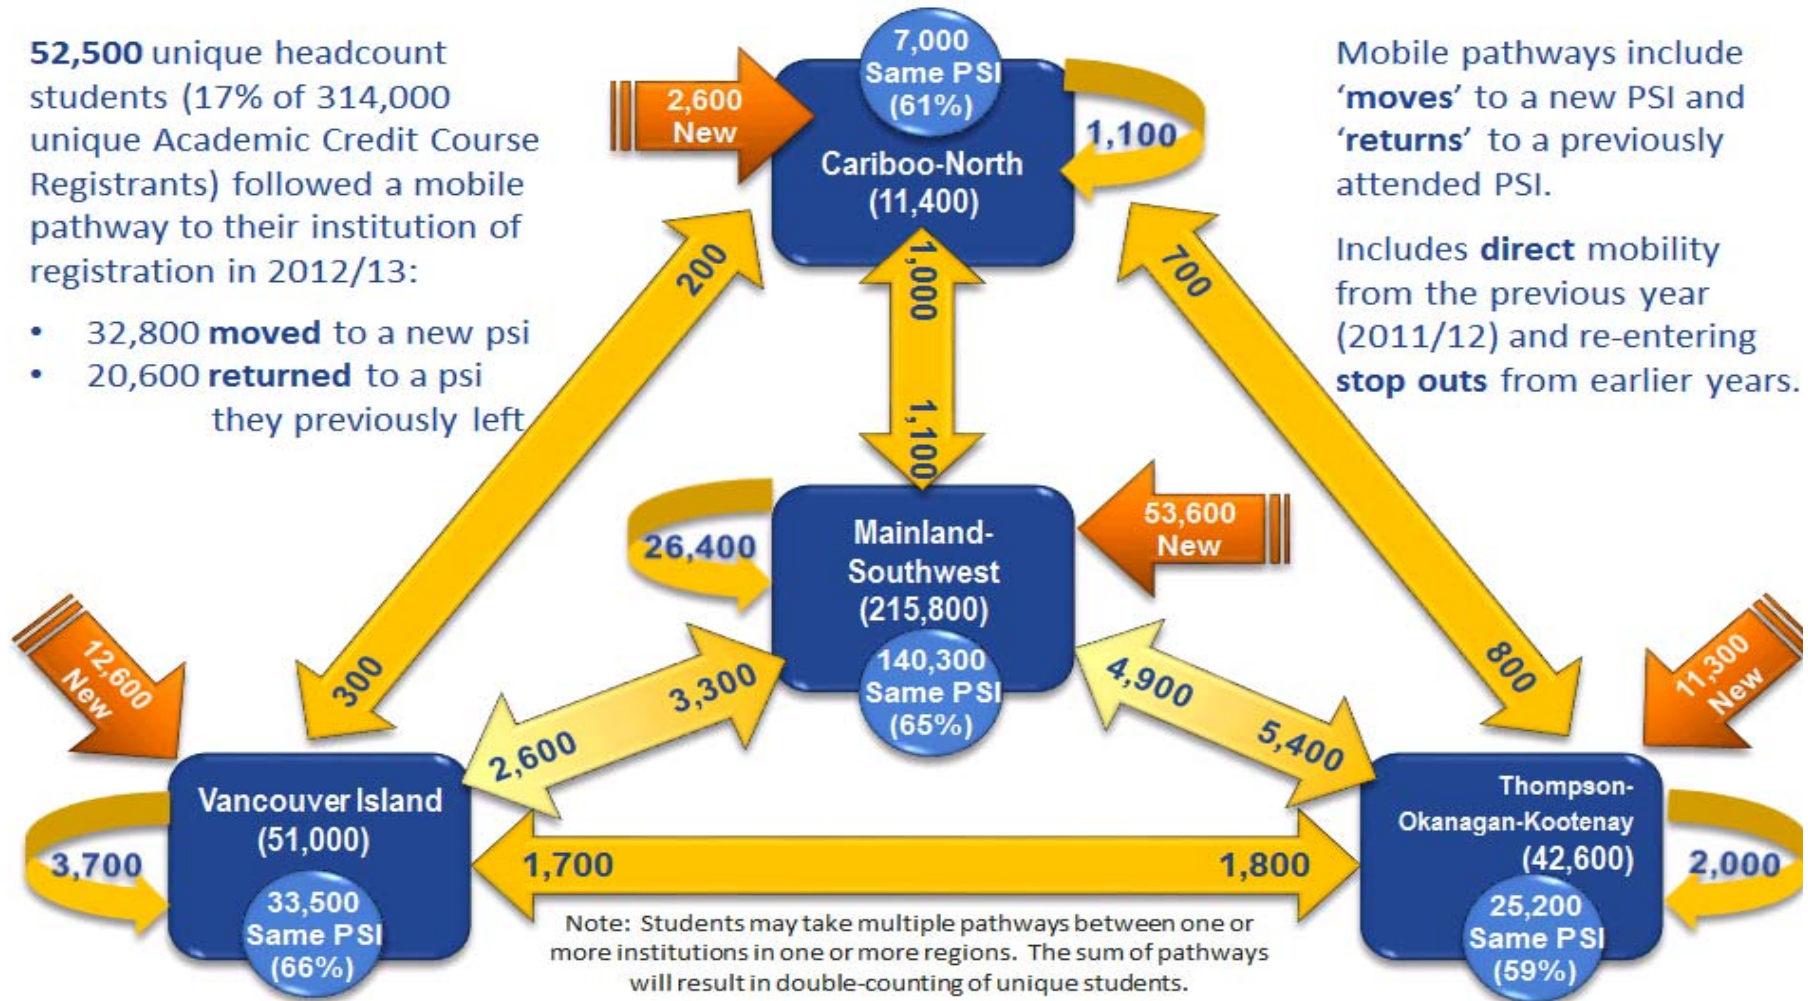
**52,500** unique headcount students (17% of 314,000 unique Academic Credit Course Registrants) followed a mobile pathway to their institution of registration in 2012/13:

- 32,800 **moved** to a new psi
- 20,600 **returned** to a psi they previously left

Mobile pathways include ‘**moves**’ to a new PSI and ‘**returns**’ to a previously attended PSI.

Includes **direct** mobility from the previous year (2011/12) and re-entering **stop outs** from earlier years.

7,000 Same PSI (61%)

2,600 New

Cariboo-North (11,400)

1,100

200

700

1,000

1,100

26,400

Mainland-Southwest (215,800)

53,600 New

140,300 Same PSI (65%)

12,600 New

300

3,300

2,600

4,900

5,400

800

11,300 New

Vancouver Island (51,000)

3,700

33,500 Same PSI (66%)

1,700

1,800

Thompson-Okanagan-Kootenay (42,600)

2,000

25,200 Same PSI (59%)

Note: Students may take multiple pathways between one or more institutions in one or more regions. The sum of pathways will result in double-counting of unique students.